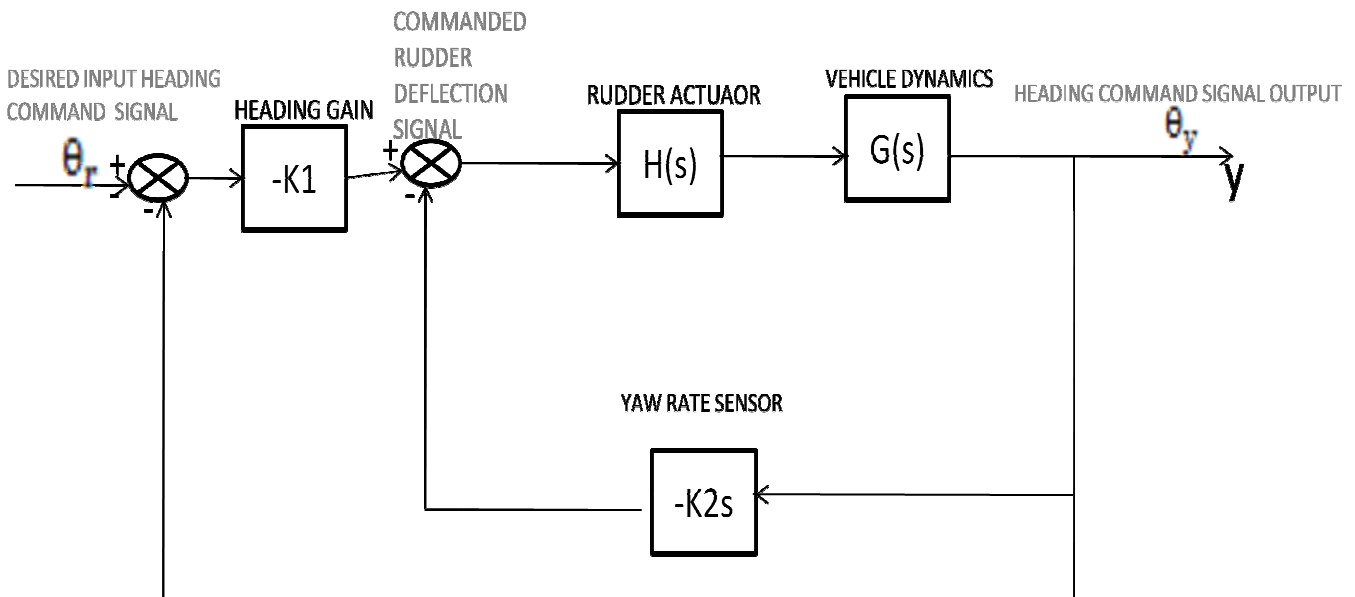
DESIRED INPUT HEADING COMMAND SIGNAL

$\theta_r$

+

-

-

HEADING GAIN

-K1

COMMANDED RUDDER DEFLECTION SIGNAL

+

-

RUDDER ACTUAOR

H(s)

VEHICLE DYNAMICS

G(s)

HEADING COMMAND SIGNAL OUTPUT

$\theta_y$

y

YAW RATE SENSOR

-K2s